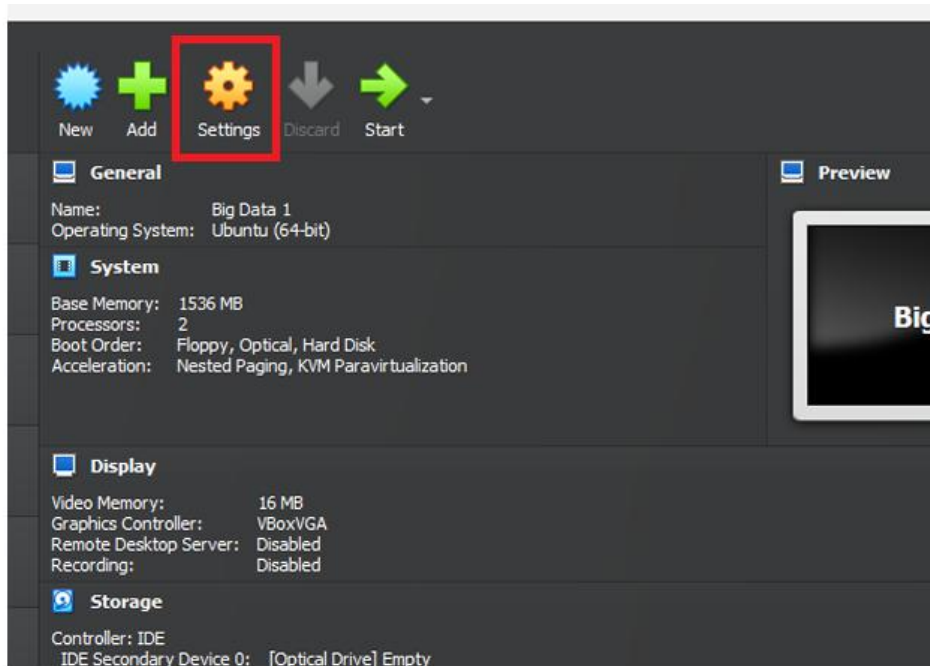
New Add Settings Discard Start

General

Name: Big Data 1
Operating System: Ubuntu (64-bit)

System

Base Memory: 1536 MB
Processors: 2
Boot Order: Floppy, Optical, Hard Disk
Acceleration: Nested Paging, KVM Paravirtualization

Preview

Big

Display

Video Memory: 16 MB
Graphics Controller: VBoxVGA
Remote Desktop Server: Disabled
Recording: Disabled

Storage

Controller: IDE
IDE Secondary Device 0: [Optical Drive] Empty